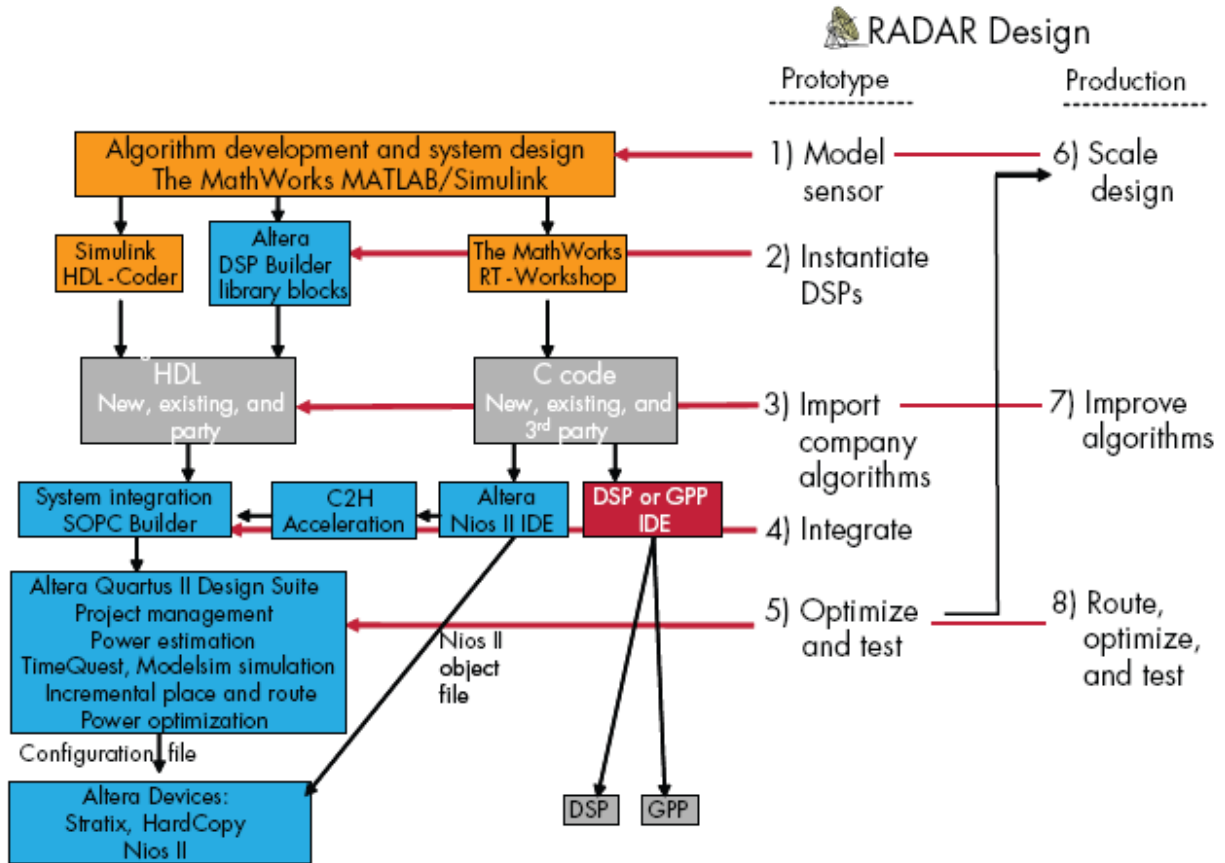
RADAR Design

Prototype

Production

Algorithm development and system design
The MathWorks MATLAB/Simulink

1) Model sensor

6) Scale design

Simulink HDL-Coder

Altera DSP Builder library blocks

The MathWorks RT-Workshop

2) Instantiate DSPs

HDL
New, existing, and party

C code
New, existing, and 3rd party

3) Import company algorithms

7) Improve algorithms

System integration SOPC Builder

C2H Acceleration

Altera Nios II IDE

DSP or GPP IDE

4) Integrate

Altera Quartus II Design Suite
Project management
Power estimation
TimeQuest, Modelsim simulation
Incremental place and route
Power optimization

5) Optimize and test

8) Route, optimize, and test

Nios II object file

Configuration file

Altera Devices:
Stratix, HardCopy
Nios II

DSP

GPP